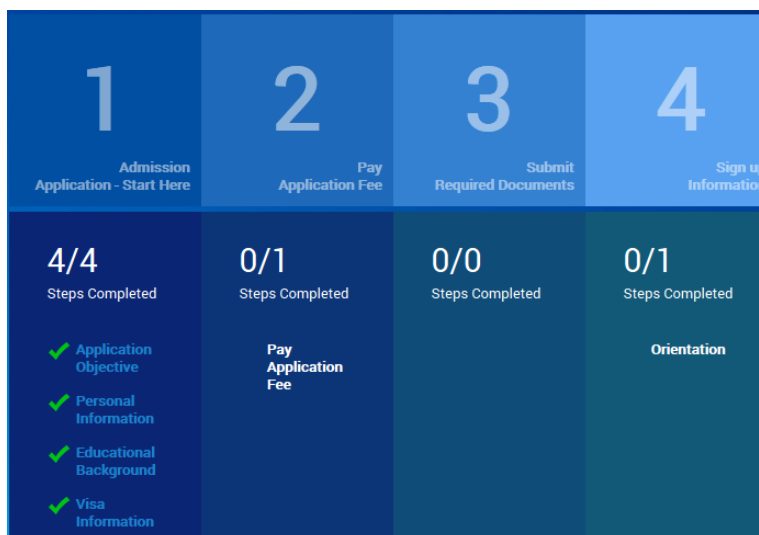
1
Admission Application - Start Here

2
Pay Application Fee

3
Submit Required Documents

4
Sign u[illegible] Informatio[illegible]

4/4
Steps Completed

Application Objective

Personal Information

Educational Background

Visa Information

0/1
Steps Completed

Pay Application Fee

0/0
Steps Completed

0/1
Steps Completed

Orientation